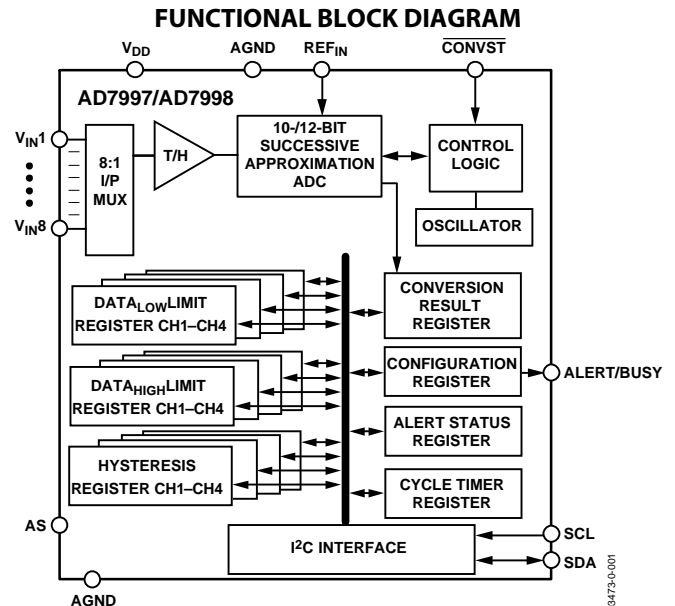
FUNCTIONAL BLOCK DIAGRAM

$V_{DD}$
AGND
$REF_{IN}$
$\overline{CONVST}$

AD7997/AD7998

$V_{IN}1$

$V_{IN}8$

8:1 I/P MUX

T/H

10-/12-BIT SUCCESSIVE APPROXIMATION ADC

CONTROL LOGIC

OSCILLATOR

$DATA_{LOW}$LIMIT REGISTER CH1–CH4

CONVERSION RESULT REGISTER

$DATA_{HIGH}$LIMIT REGISTER CH1–CH4

CONFIGURATION REGISTER

ALERT/BUSY

ALERT STATUS REGISTER

HYSTERESIS REGISTER CH1–CH4

CYCLE TIMER REGISTER

AS

I²C INTERFACE

SCL

SDA

AGND

03473-0-001